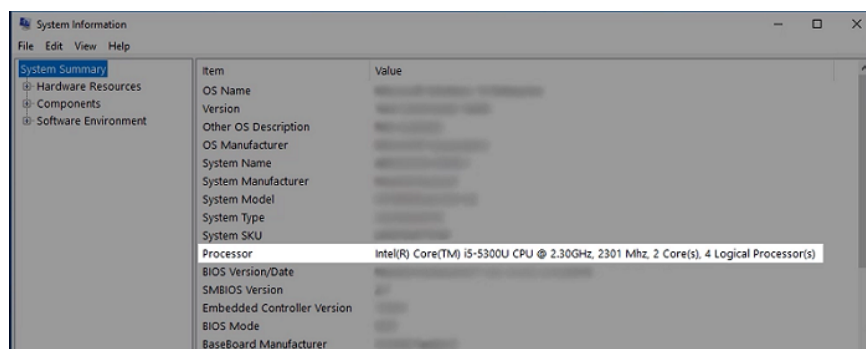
System Information

File Edit View Help

System Summary
Hardware Resources
Components
Software Environment

| Item | Value |
|---|---|
| OS Name | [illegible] |
| Version | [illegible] |
| Other OS Description | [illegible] |
| OS Manufacturer | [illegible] |
| System Name | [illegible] |
| System Manufacturer | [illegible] |
| System Model | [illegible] |
| System Type | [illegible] |
| System SKU | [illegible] |
| Processor | Intel(R) Core(TM) i5-5300U CPU @ 2.30GHz, 2301 Mhz, 2 Core(s), 4 Logical Processor(s) |
| BIOS Version/Date | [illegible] |
| SMBIOS Version | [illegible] |
| Embedded Controller Version | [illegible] |
| BIOS Mode | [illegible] |
| BaseBoard Manufacturer | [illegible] |